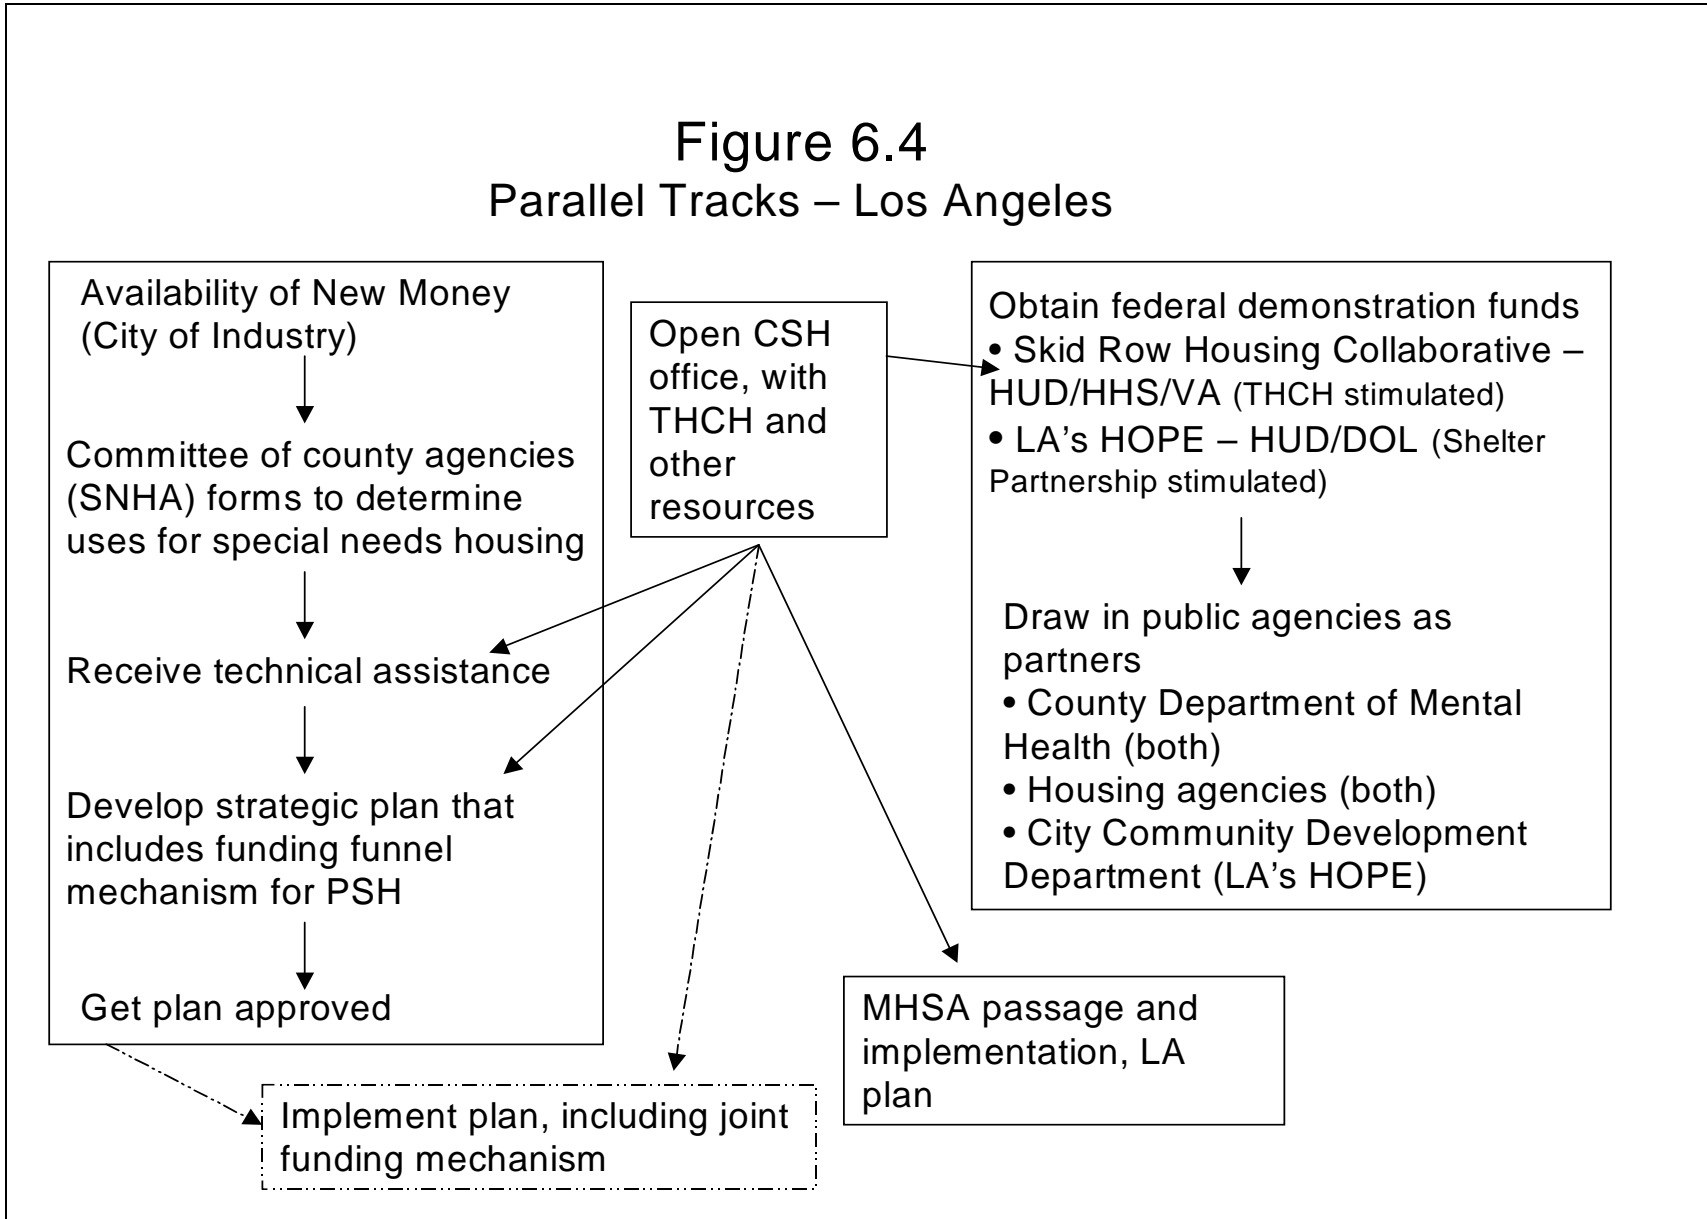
Figure 6.4
Parallel Tracks – Los Angeles

Availability of New Money (City of Industry)

Committee of county agencies (SNHA) forms to determine uses for special needs housing

Receive technical assistance

Develop strategic plan that includes funding funnel mechanism for PSH

Get plan approved

Open CSH office, with THCH and other resources

Obtain federal demonstration funds
• Skid Row Housing Collaborative – HUD/HHS/VA (THCH stimulated)
• LA's HOPE – HUD/DOL (Shelter Partnership stimulated)

Draw in public agencies as partners
• County Department of Mental Health (both)
• Housing agencies (both)
• City Community Development Department (LA's HOPE)

MHSA passage and implementation, LA plan

Implement plan, including joint funding mechanism